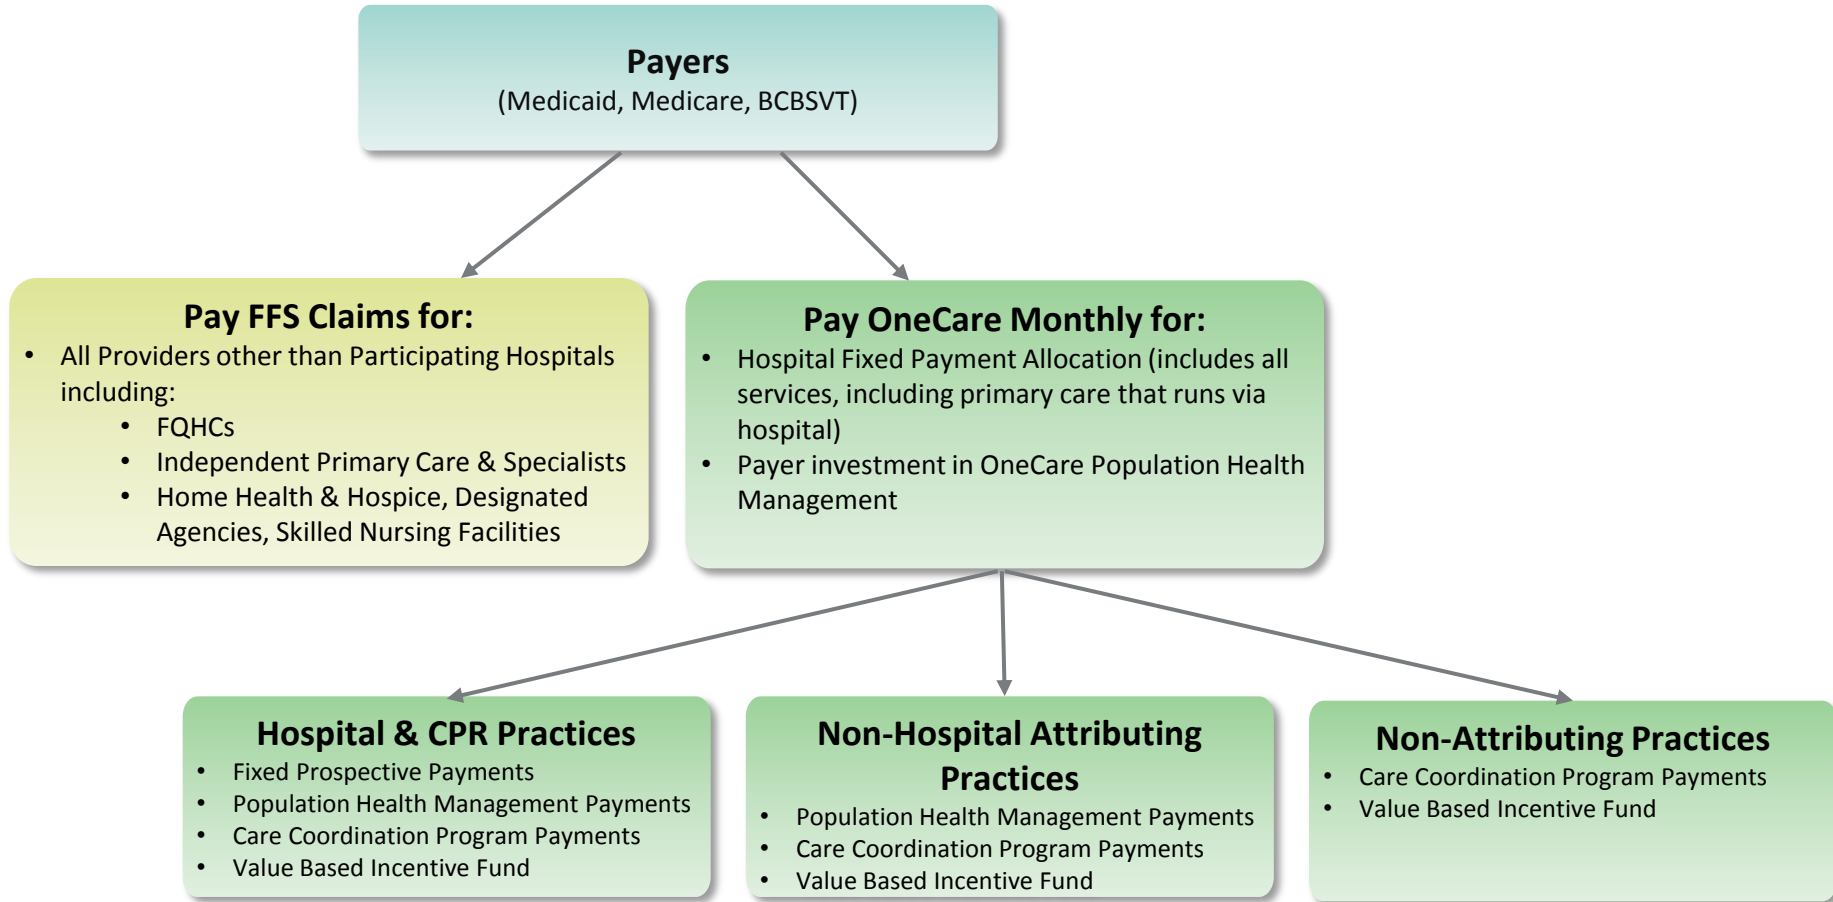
Payers
(Medicaid, Medicare, BCBSVT)

Pay FFS Claims for:
- All Providers other than Participating Hospitals including:
  - FQHCs
  - Independent Primary Care & Specialists
  - Home Health & Hospice, Designated Agencies, Skilled Nursing Facilities

Pay OneCare Monthly for:
- Hospital Fixed Payment Allocation (includes all services, including primary care that runs via hospital)
- Payer investment in OneCare Population Health Management

Hospital & CPR Practices
- Fixed Prospective Payments
- Population Health Management Payments
- Care Coordination Program Payments
- Value Based Incentive Fund

Non-Hospital Attributing Practices
- Population Health Management Payments
- Care Coordination Program Payments
- Value Based Incentive Fund

Non-Attributing Practices
- Care Coordination Program Payments
- Value Based Incentive Fund